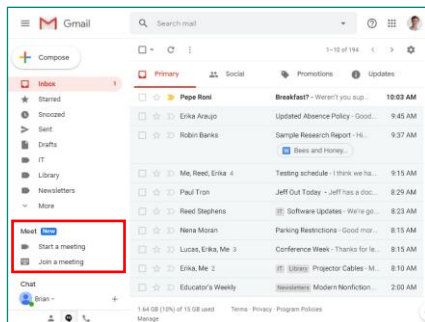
Gmail

Search mail

Compose

Inbox 1
Starred
Snoozed
Sent
Drafts
IT
Library
Newsletters
More

Meet New
Start a meeting
Join a meeting

Chat
Brian

1–10 of 194

Primary
Social
Promotions
Updates

| | | |
|---|---|---|
| Pepe Roni | Breakfast? - Weren't you sup... | 10:03 AM |
| Erika Araujo | Updated Absence Policy - Good... | 9:45 AM |
| Robin Banks | Sample Research Report - Hi... Bees and Honey... | 9:37 AM |
| Me, Reed, Erika 4 | Testing schedule - I think we ha... | 9:15 AM |
| Paul Tron | Jeff Out Today - Jeff has a doc... | 8:29 AM |
| Reed Stephens | IT Software Updates - We're go... | 8:23 AM |
| Nena Moran | Parking Restrictions - Good morn... | 8:15 AM |
| Lucas, Erika, Me 3 | Conference Week - Thanks for le... | 8:15 AM |
| Erika, Me 2 | IT Library Projector Cables - M... | 8:10 AM |
| Educator's Weekly | Newsletters Modern Nonfiction... | 2:00 AM |

1.64 GB (10%) of 15 GB used Manage
Terms · Privacy · Program Policies